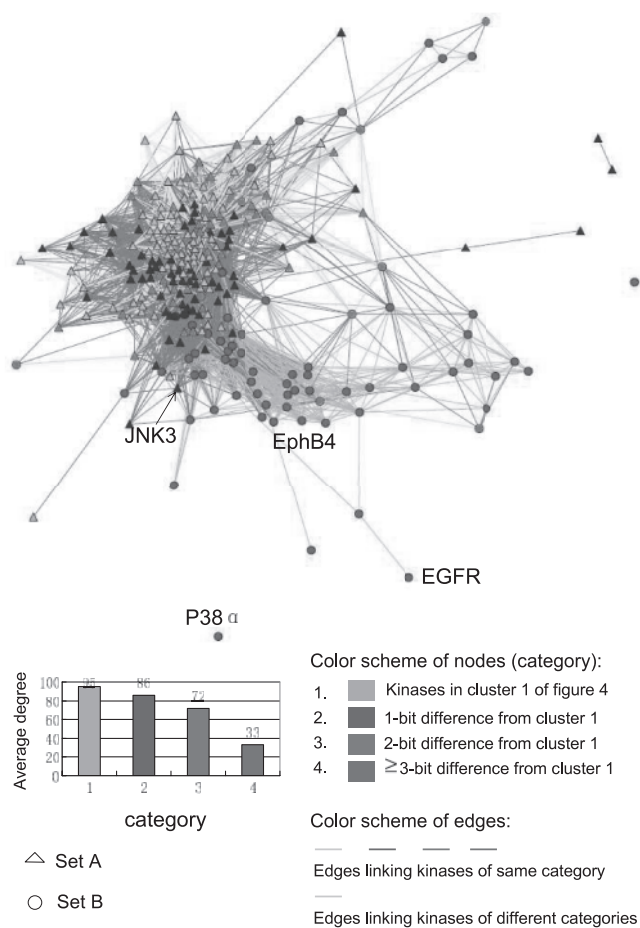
JNK3

EphB4

EGFR

P38 α

| Category | Average degree |
|---|---|
| 1 | 95 |
| 2 | 86 |
| 3 | 72 |
| 4 | 33 |

Average degree

100
80
60
40
20
0

1 2 3 4

category

△ Set A

○ Set B

Color scheme of nodes (category):

1. Kinases in cluster 1 of figure 4
2. 1-bit difference from cluster 1
3. 2-bit difference from cluster 1
4. $\geq$3-bit difference from cluster 1

Color scheme of edges:

Edges linking kinases of same category

Edges linking kinases of different categories